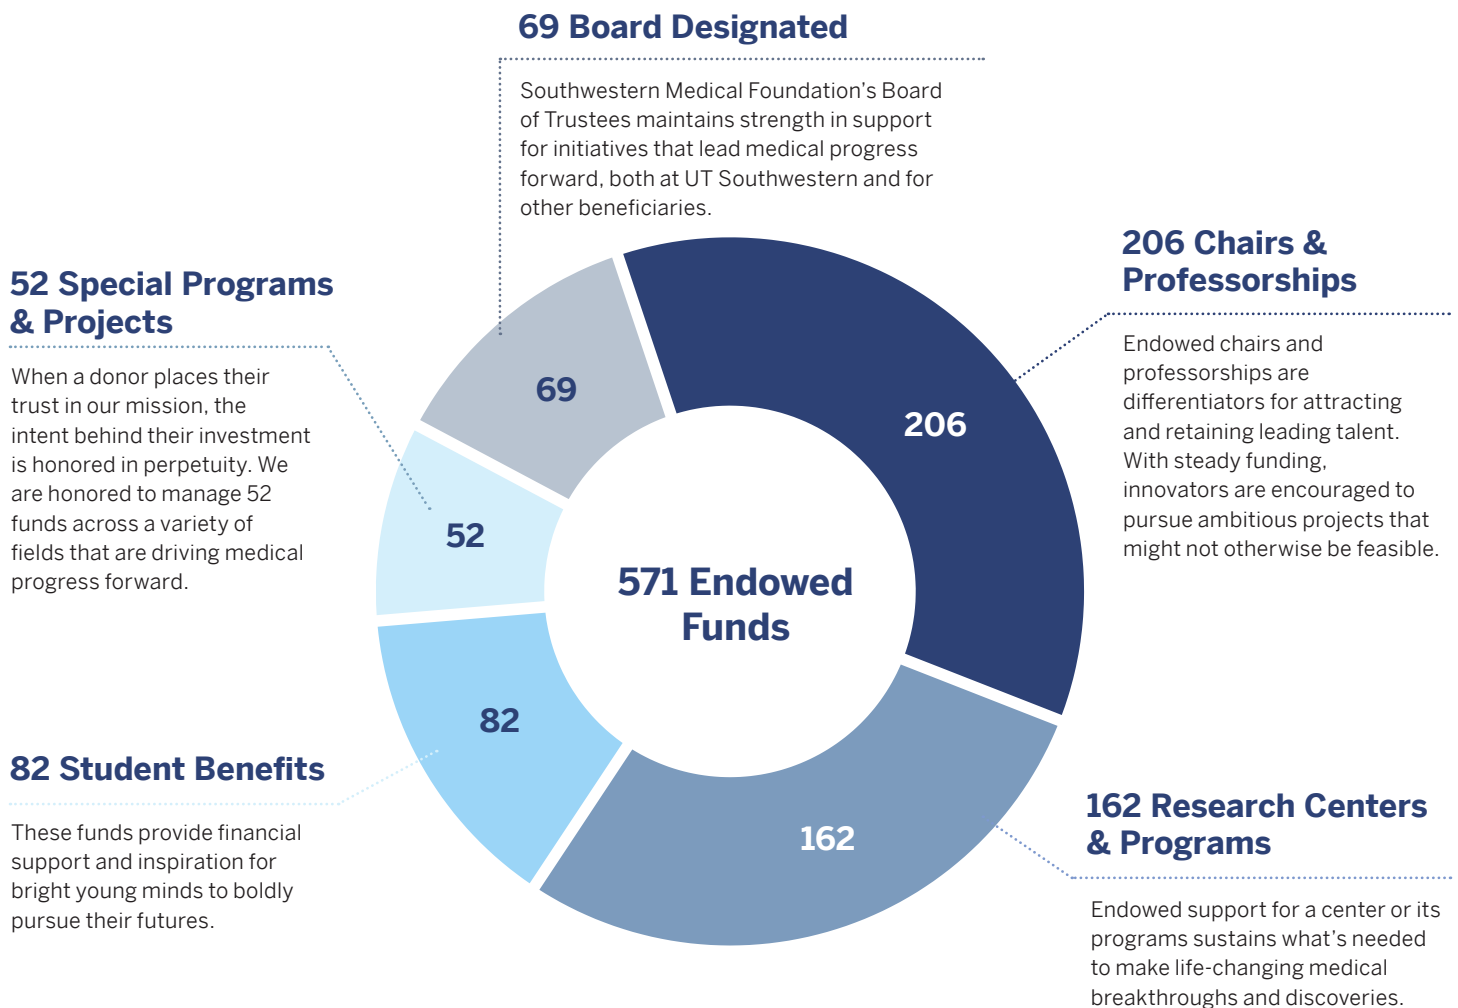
69 Board Designated

Southwestern Medical Foundation's Board of Trustees maintains strength in support for initiatives that lead medical progress forward, both at UT Southwestern and for other beneficiaries.

52 Special Programs & Projects

When a donor places their trust in our mission, the intent behind their investment is honored in perpetuity. We are honored to manage 52 funds across a variety of fields that are driving medical progress forward.

206 Chairs & Professorships

Endowed chairs and professorships are differentiators for attracting and retaining leading talent. With steady funding, innovators are encouraged to pursue ambitious projects that might not otherwise be feasible.

69

206

52

571 Endowed Funds

82

162

82 Student Benefits

These funds provide financial support and inspiration for bright young minds to boldly pursue their futures.

162 Research Centers & Programs

Endowed support for a center or its programs sustains what's needed to make life-changing medical breakthroughs and discoveries.